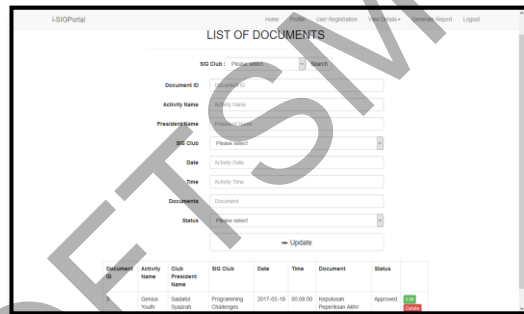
i-SIGPortal

Home Profile User Registration View Details ▾ Generate Report Logout

LIST OF DOCUMENTS

SIG Club Please select Search

Document ID Document ID

Activity Name Activity Name

President Name President Name

SIG Club Please select

Date Activity Date

Time Activity Time

Documents Document

Status Please select

Update

| Document ID | Activity Name | Club President Name | SIG Club | Date | Time | Document | Status | |
|---|---|---|---|---|---|---|---|---|
| 5 | Genius Youth | Saidatul Syazirah | Programming Challenges | 2017-05-19 | 00:08:00 | Keputusan Peperiksaan Akhir | Approved | Edit Delete |

UTeM